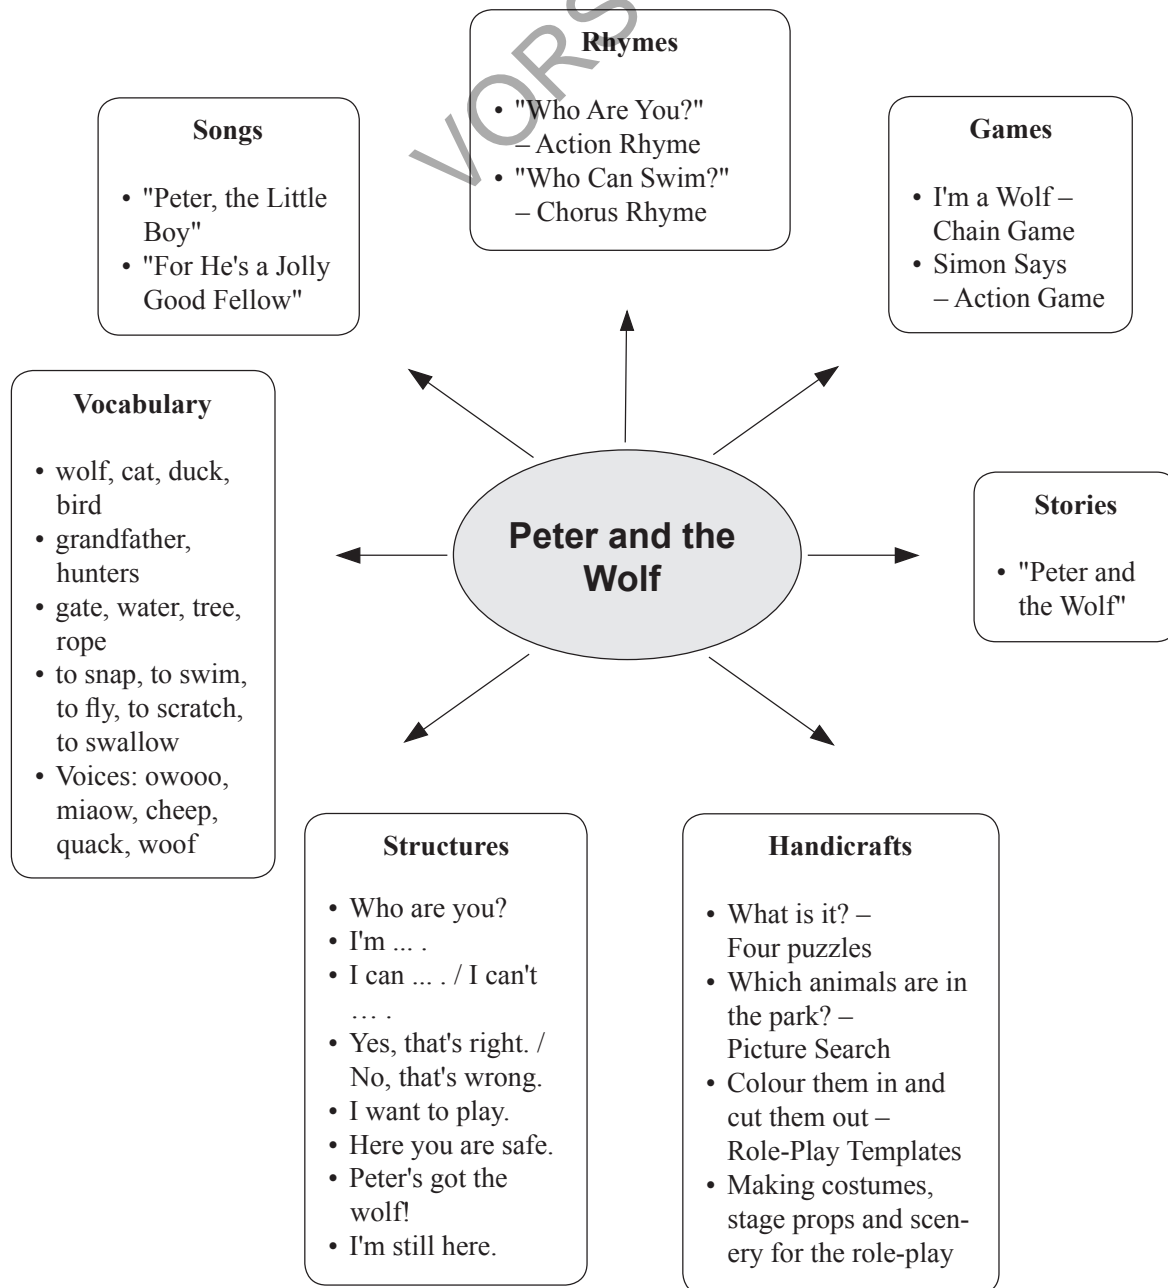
VORS

Songs

- "Peter, the Little Boy"
- "For He's a Jolly Good Fellow"

Rhymes

- "Who Are You?" – Action Rhyme
- "Who Can Swim?" – Chorus Rhyme

Games

- I'm a Wolf – Chain Game
- Simon Says – Action Game

Vocabulary

- wolf, cat, duck, bird
- grandfather, hunters
- gate, water, tree, rope
- to snap, to swim, to fly, to scratch, to swallow
- Voices: owooo, miaow, cheep, quack, woof

Peter and the Wolf

Stories

- "Peter and the Wolf"

Structures

- Who are you?
- I'm ... .
- I can ... . / I can't … .
- Yes, that's right. / No, that's wrong.
- I want to play.
- Here you are safe.
- Peter's got the wolf!
- I'm still here.

Handicrafts

- What is it? – Four puzzles
- Which animals are in the park? – Picture Search
- Colour them in and cut them out – Role-Play Templates
- Making costumes, stage props and scenery for the role-play